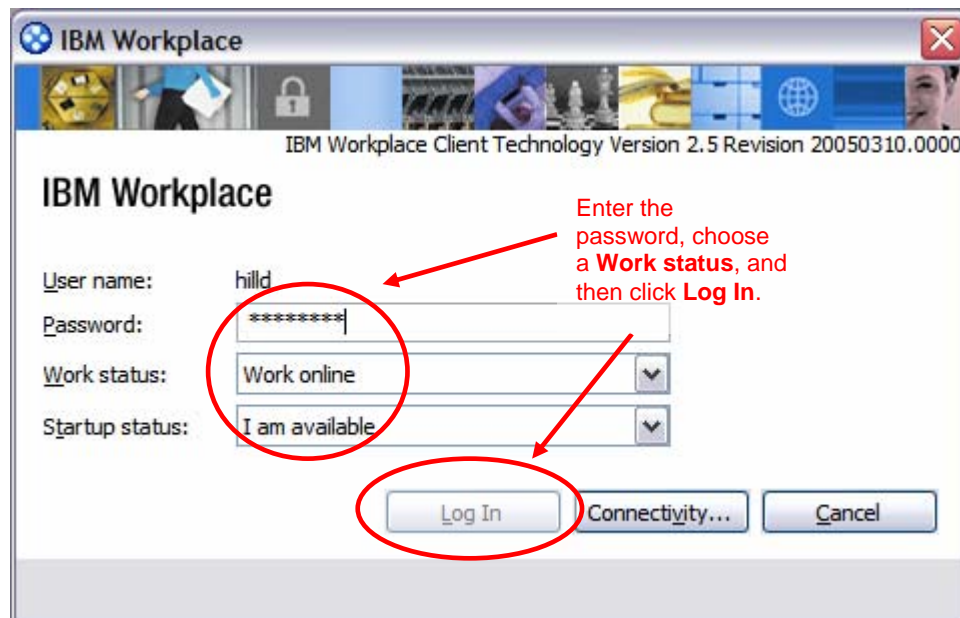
IBM Workplace

IBM Workplace Client Technology Version 2.5 Revision 20050310.0000

IBM Workplace

Enter the password, choose a **Work status**, and then click **Log In**.

User name: hilld

Password: ********

Work status: Work online

Startup status: I am available

Log In

Connectivity...

Cancel